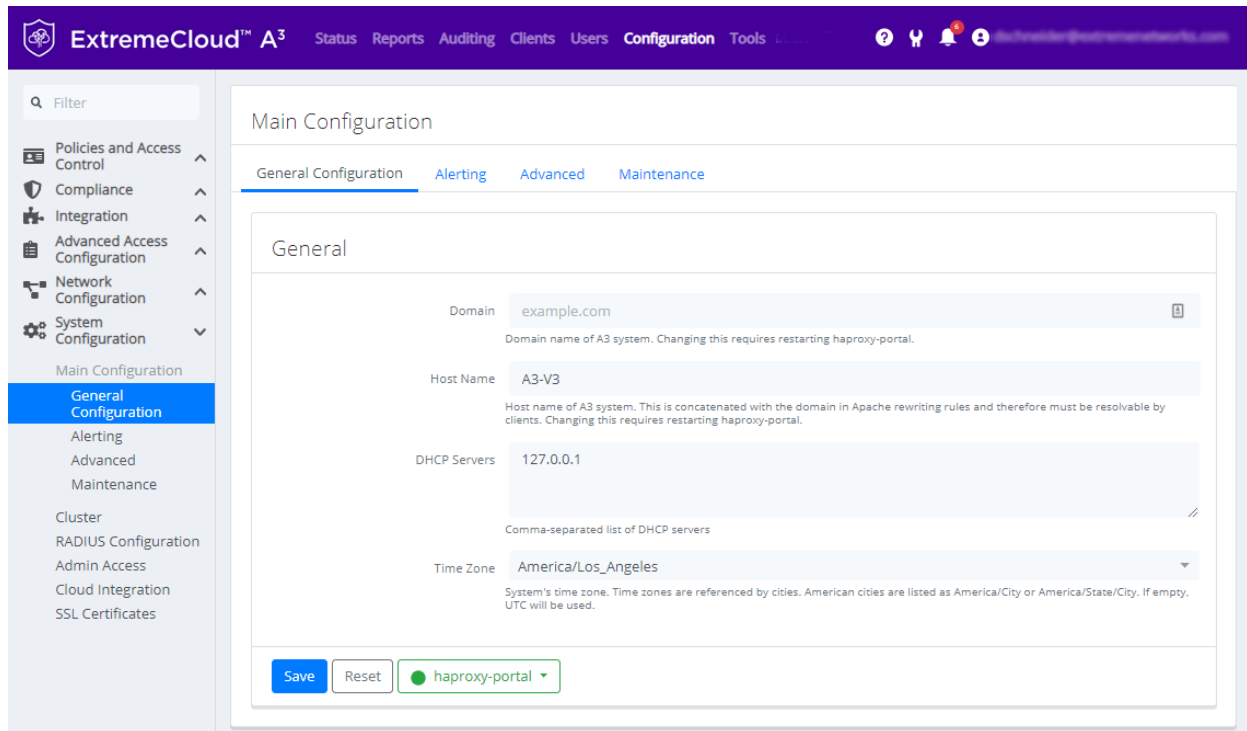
ExtremeCloud™ A$^3$ Status Reports Auditing Clients Users Configuration Tools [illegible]

6 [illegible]

Filter

Policies and Access Control
Compliance
Integration
Advanced Access Configuration
Network Configuration
System Configuration
Main Configuration
General Configuration
Alerting
Advanced
Maintenance
Cluster
RADIUS Configuration
Admin Access
Cloud Integration
SSL Certificates

Main Configuration

General Configuration Alerting Advanced Maintenance

General

Domain example.com
Domain name of A3 system. Changing this requires restarting haproxy-portal.

Host Name A3-V3
Host name of A3 system. This is concatenated with the domain in Apache rewriting rules and therefore must be resolvable by clients. Changing this requires restarting haproxy-portal.

DHCP Servers 127.0.0.1
Comma-separated list of DHCP servers

Time Zone America/Los_Angeles
System's time zone. Time zones are referenced by cities. American cities are listed as America/City or America/State/City. If empty, UTC will be used.

Save Reset haproxy-portal